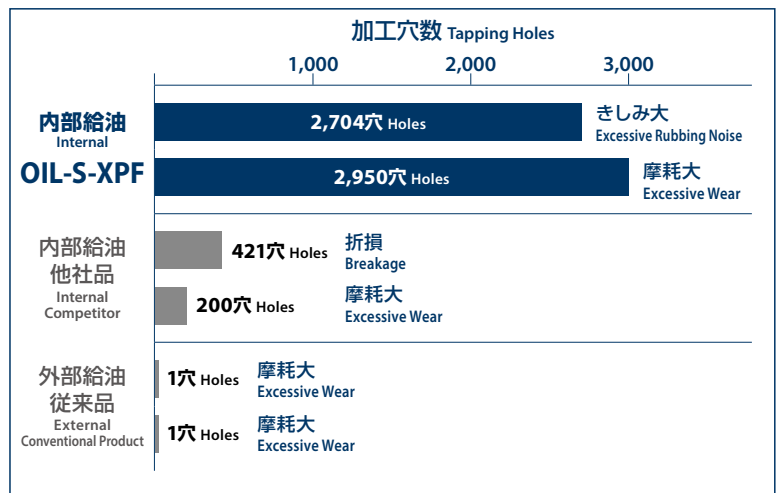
加工穴数 Tapping Holes

1,000 2,000 3,000

内部給油
Internal
OIL-S-XPF

2,704穴 Holes
きしみ大
Excessive Rubbing Noise

2,950穴 Holes
摩耗大
Excessive Wear

内部給油
他社品
Internal
Competitor

421穴 Holes
折損
Breakage

200穴 Holes
摩耗大
Excessive Wear

外部給油
従来品
External
Conventional Product

1穴 Holes
摩耗大
Excessive Wear

1穴 Holes
摩耗大
Excessive Wear